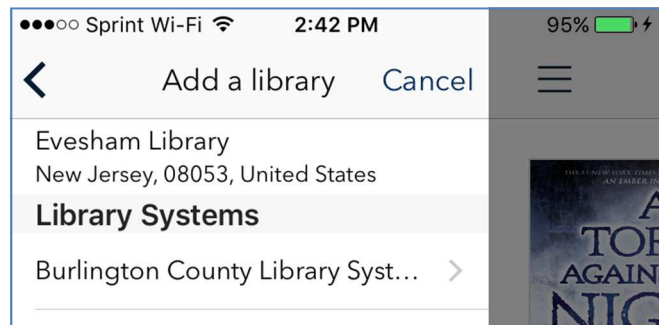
●●●○○ Sprint Wi-Fi 2:42 PM 95%

Add a library Cancel

Evesham Library
New Jersey, 08053, United States

Library Systems

Burlington County Library Syst…

THE #1 NEW YORK TIMES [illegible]
AN EMBER IN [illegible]

A
TOR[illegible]
AGAIN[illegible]
NIG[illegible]